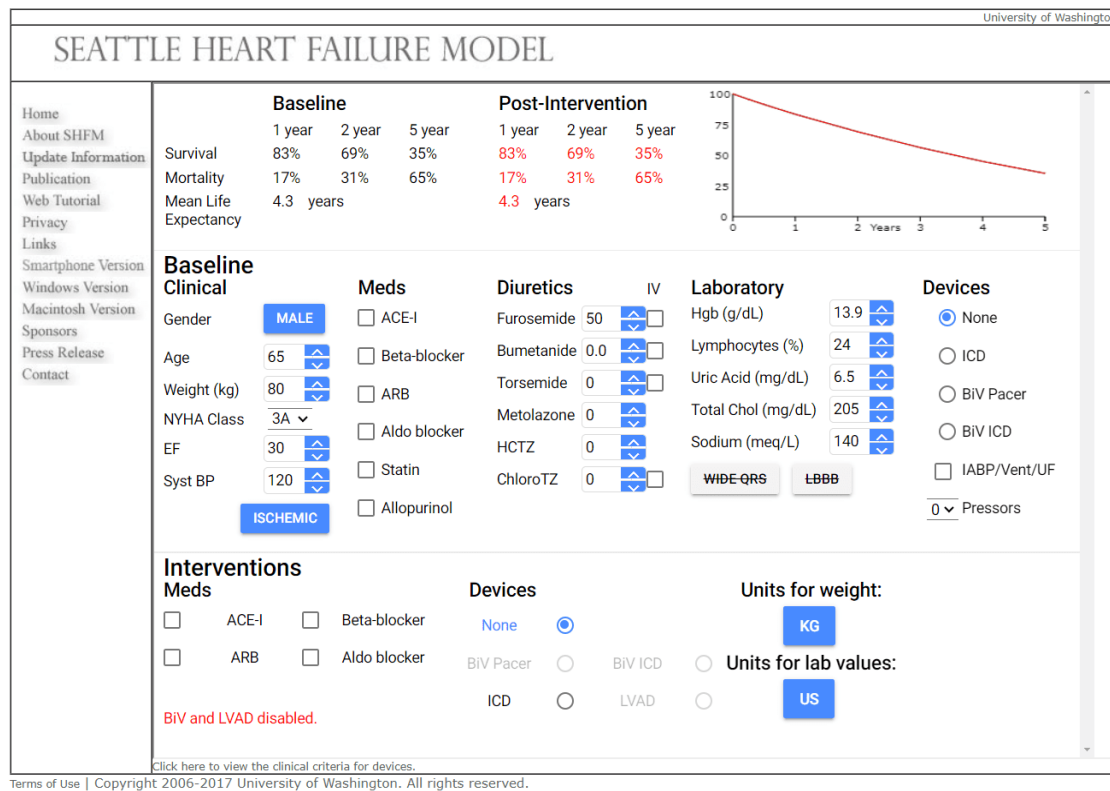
University of Washington

SEATTLE HEART FAILURE MODEL

Home
About SHFM
Update Information
Publication
Web Tutorial
Privacy
Links
Smartphone Version
Windows Version
Macintosh Version
Sponsors
Press Release
Contact

| | Baseline | | | Post-Intervention | | |
|---|---|---|---|---|---|---|
| | 1 year | 2 year | 5 year | 1 year | 2 year | 5 year |
| Survival | 83% | 69% | 35% | 83% | 69% | 35% |
| Mortality | 17% | 31% | 65% | 17% | 31% | 65% |
| Mean Life Expectancy | 4.3 years | | | 4.3 years | | |

100
75
50
25
0
0 1 2 Years 3 4 5

Baseline
Clinical
Gender MALE
Age 65
Weight (kg) 80
NYHA Class 3A
EF 30
Syst BP 120
ISCHEMIC

Meds
ACE-I
Beta-blocker
ARB
Aldo blocker
Statin
Allopurinol

Diuretics IV
Furosemide 50
Bumetanide 0.0
Torsemide 0
Metolazone 0
HCTZ 0
ChloroTZ 0

Laboratory
Hgb (g/dL) 13.9
Lymphocytes (%) 24
Uric Acid (mg/dL) 6.5
Total Chol (mg/dL) 205
Sodium (meq/L) 140
WIDE QRS
LBBB

Devices
None
ICD
BiV Pacer
BiV ICD
IABP/Vent/UF
0 Pressors

Interventions
Meds
ACE-I
Beta-blocker
ARB
Aldo blocker

BiV and LVAD disabled.

Devices
None
BiV Pacer
BiV ICD
ICD
LVAD

Units for weight:
KG
Units for lab values:
US

Click here to view the clinical criteria for devices.

Terms of Use | Copyright 2006-2017 University of Washington. All rights reserved.